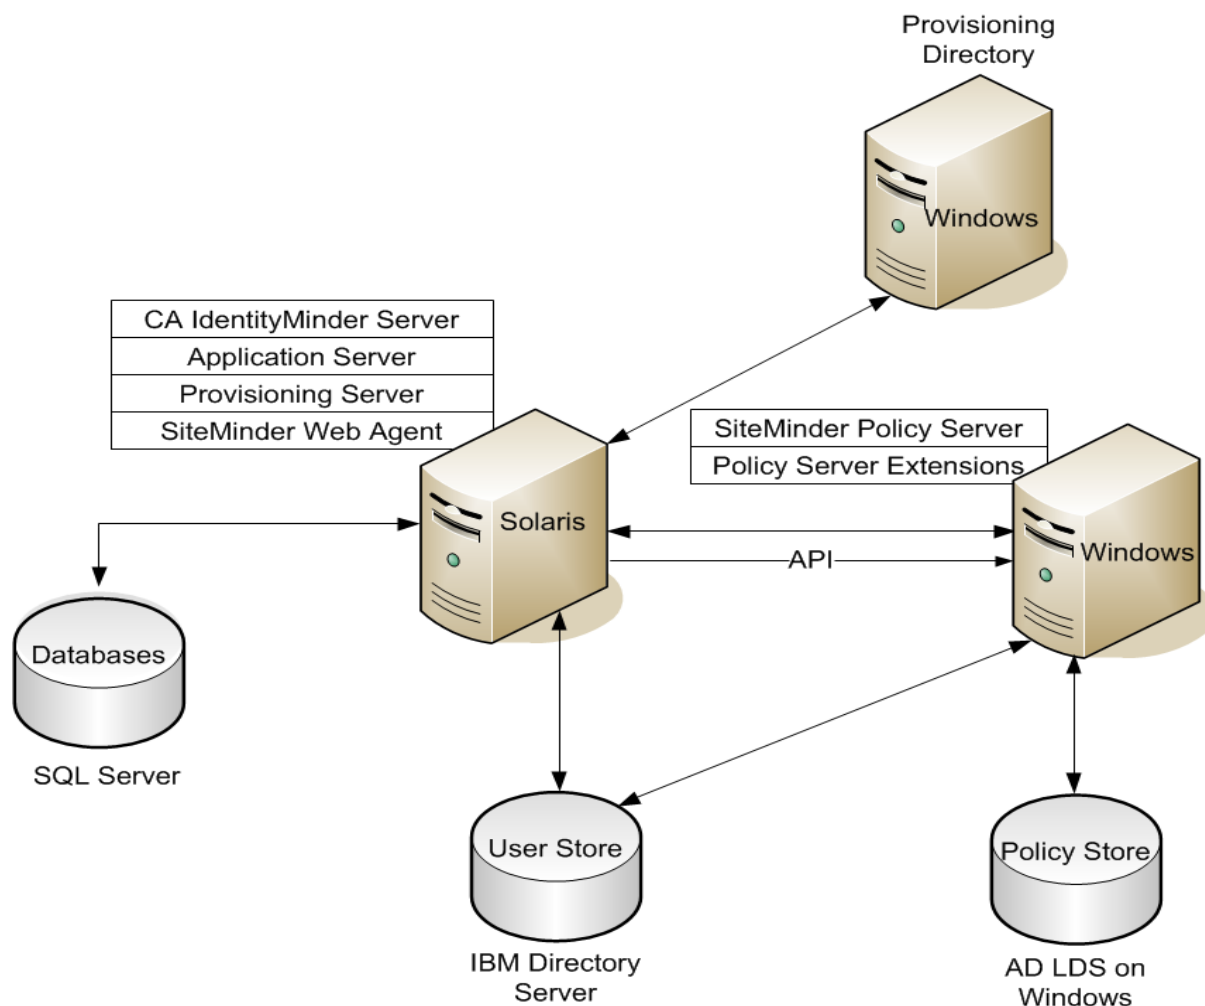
Provisioning Directory

Windows

CA IdentityMinder Server
Application Server
Provisioning Server
SiteMinder Web Agent

SiteMinder Policy Server
Policy Server Extensions

Solaris

API

Windows

Databases

SQL Server

User Store

IBM Directory Server

Policy Store

AD LDS on Windows